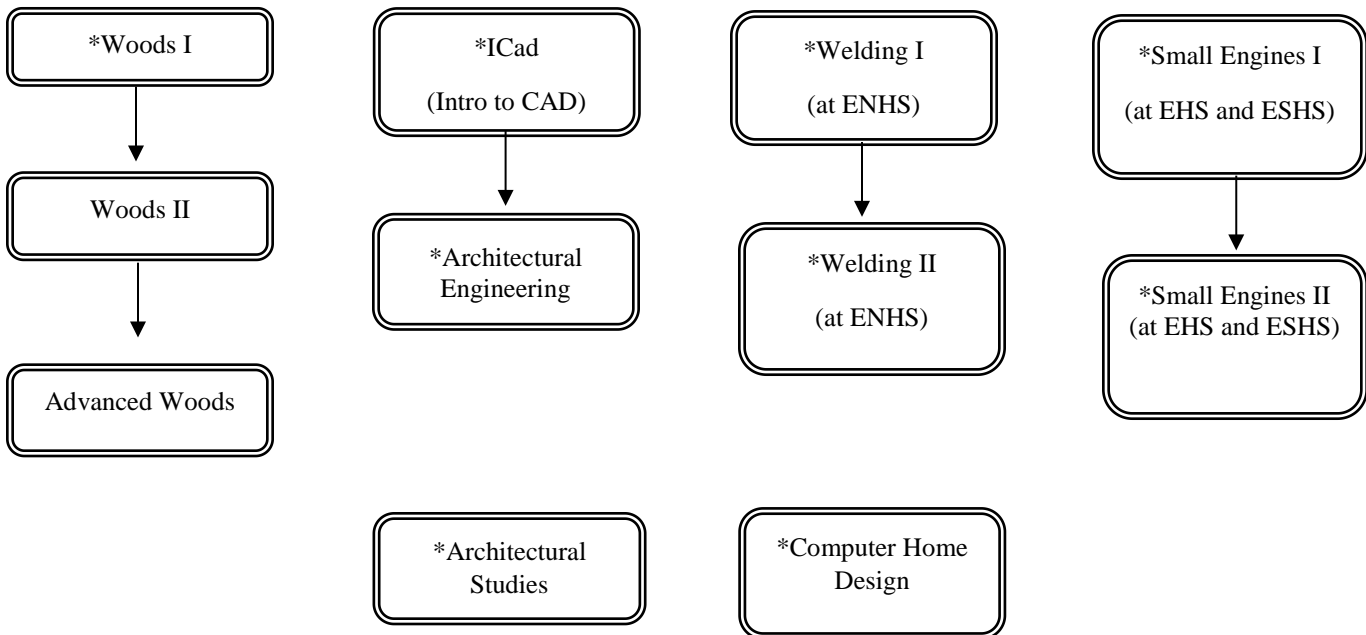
*Woods I

Woods II

Advanced Woods

*ICad

(Intro to CAD)

*Architectural Engineering

*Welding I

(at ENHS)

*Welding II

(at ENHS)

*Small Engines I

(at EHS and ESHS)

*Small Engines II (at EHS and ESHS)

*Architectural Studies

*Computer Home Design